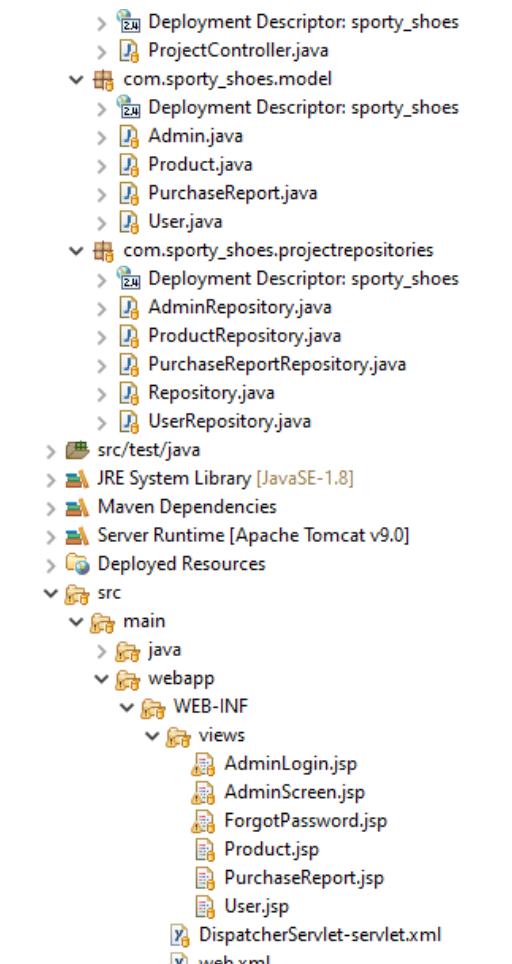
Deployment Descriptor: sporty_shoes
ProjectController.java
com.sporty_shoes.model
Deployment Descriptor: sporty_shoes
Admin.java
Product.java
PurchaseReport.java
User.java
com.sporty_shoes.projectrepositories
Deployment Descriptor: sporty_shoes
AdminRepository.java
ProductRepository.java
PurchaseReportRepository.java
Repository.java
UserRepository.java
src/test/java
JRE System Library [JavaSE-1.8]
Maven Dependencies
Server Runtime [Apache Tomcat v9.0]
Deployed Resources
src
main
java
webapp
WEB-INF
views
AdminLogin.jsp
AdminScreen.jsp
ForgotPassword.jsp
Product.jsp
PurchaseReport.jsp
User.jsp
DispatcherServlet-servlet.xml
web.xml